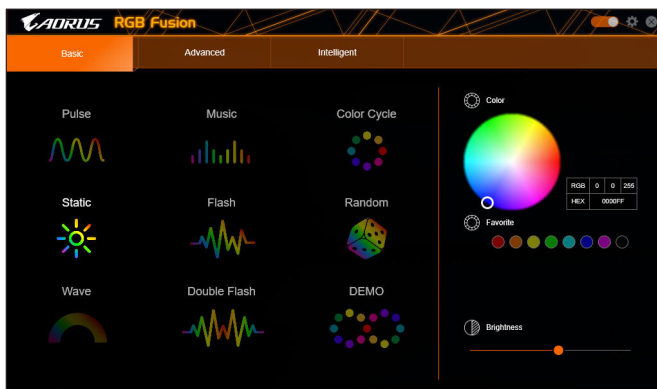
AORUS RGB Fusion

Basic
Advanced
Intelligent

Pulse
Music
Color Cycle

Static
Flash
Random

Wave
Double Flash
DEMO

Color

| RGB | 0 | 0 | 255 |
|---|---|---|---|
| HEX | 0000FF | | |

Favorite

Brightness